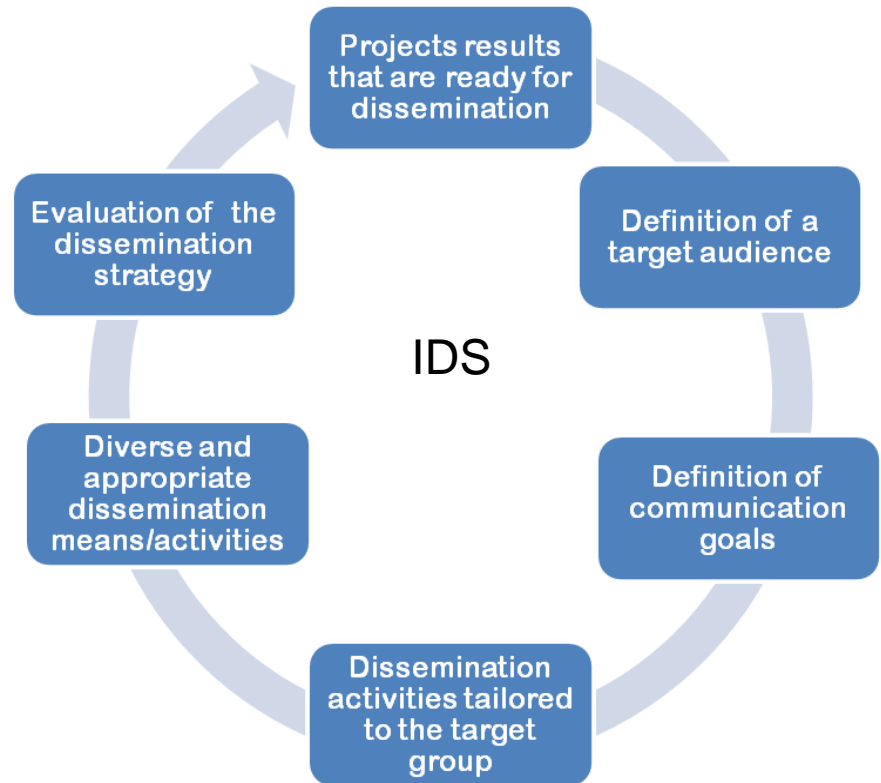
Projects results that are ready for dissemination

Definition of a target audience

Definition of communication goals

Dissemination activities tailored to the target group

Diverse and appropriate dissemination means/activities

Evaluation of the dissemination strategy

IDS